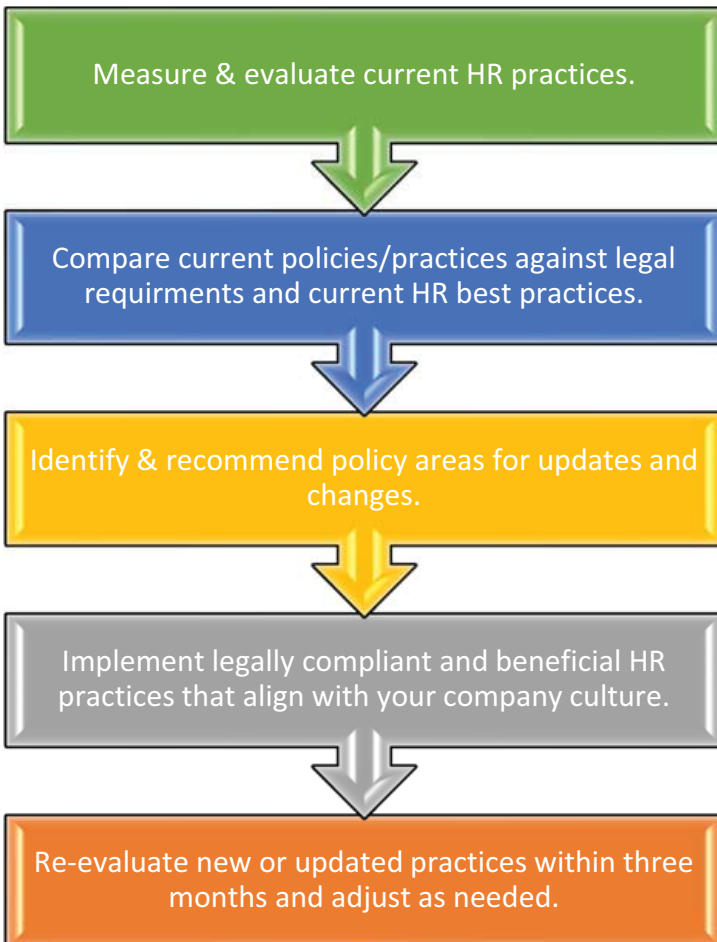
Measure & evaluate current HR practices.

Compare current policies/practices against legal requirments and current HR best practices.

Identify & recommend policy areas for updates and changes.

Implement legally compliant and beneficial HR practices that align with your company culture.

Re-evaluate new or updated practices within three months and adjust as needed.